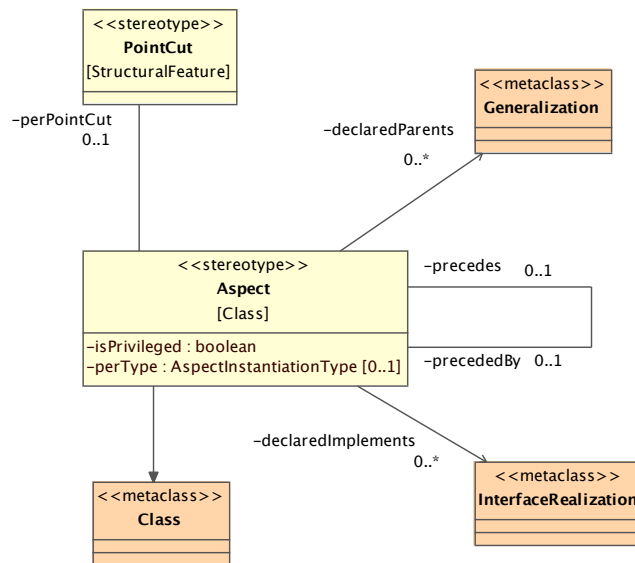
<<stereotype>>
PointCut
[StructuralFeature]

-perPointCut
0..1

<<metaclass>>
Generalization

-declaredParents
0..*

<<stereotype>>
Aspect
[Class]

-isPrivileged : boolean
-perType : AspectInstantiationType [0..1]

-precedes 0..1

-precededBy 0..1

-declaredImplements
0..*

<<metaclass>>
Class

<<metaclass>>
InterfaceRealization